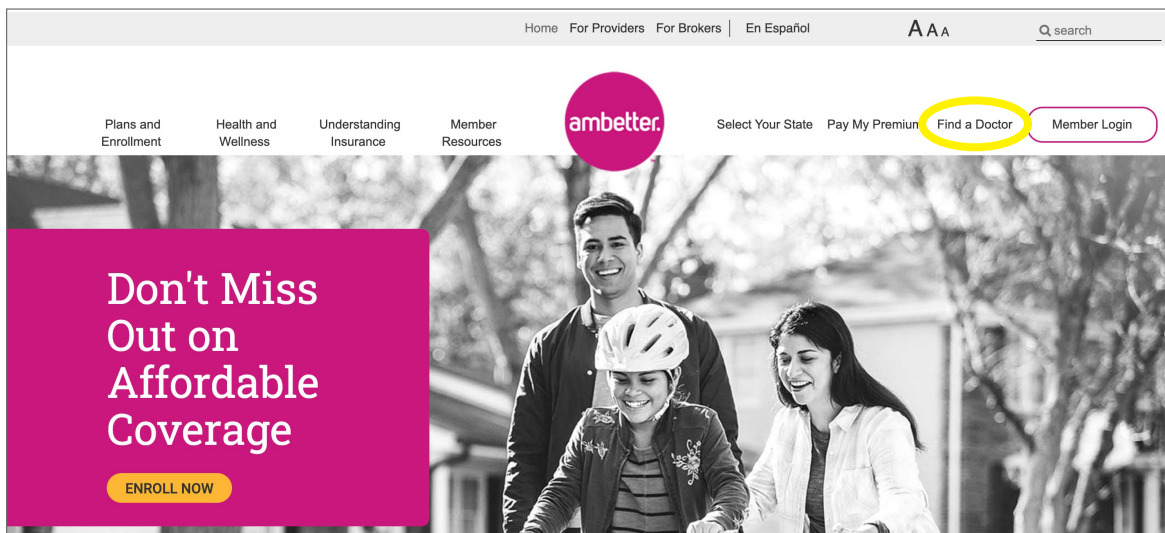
Home For Providers For Brokers | En Español AAA search

Plans and Enrollment Health and Wellness Understanding Insurance Member Resources ambetter. Select Your State Pay My Premium Find a Doctor Member Login

Don't Miss Out on Affordable Coverage

ENROLL NOW